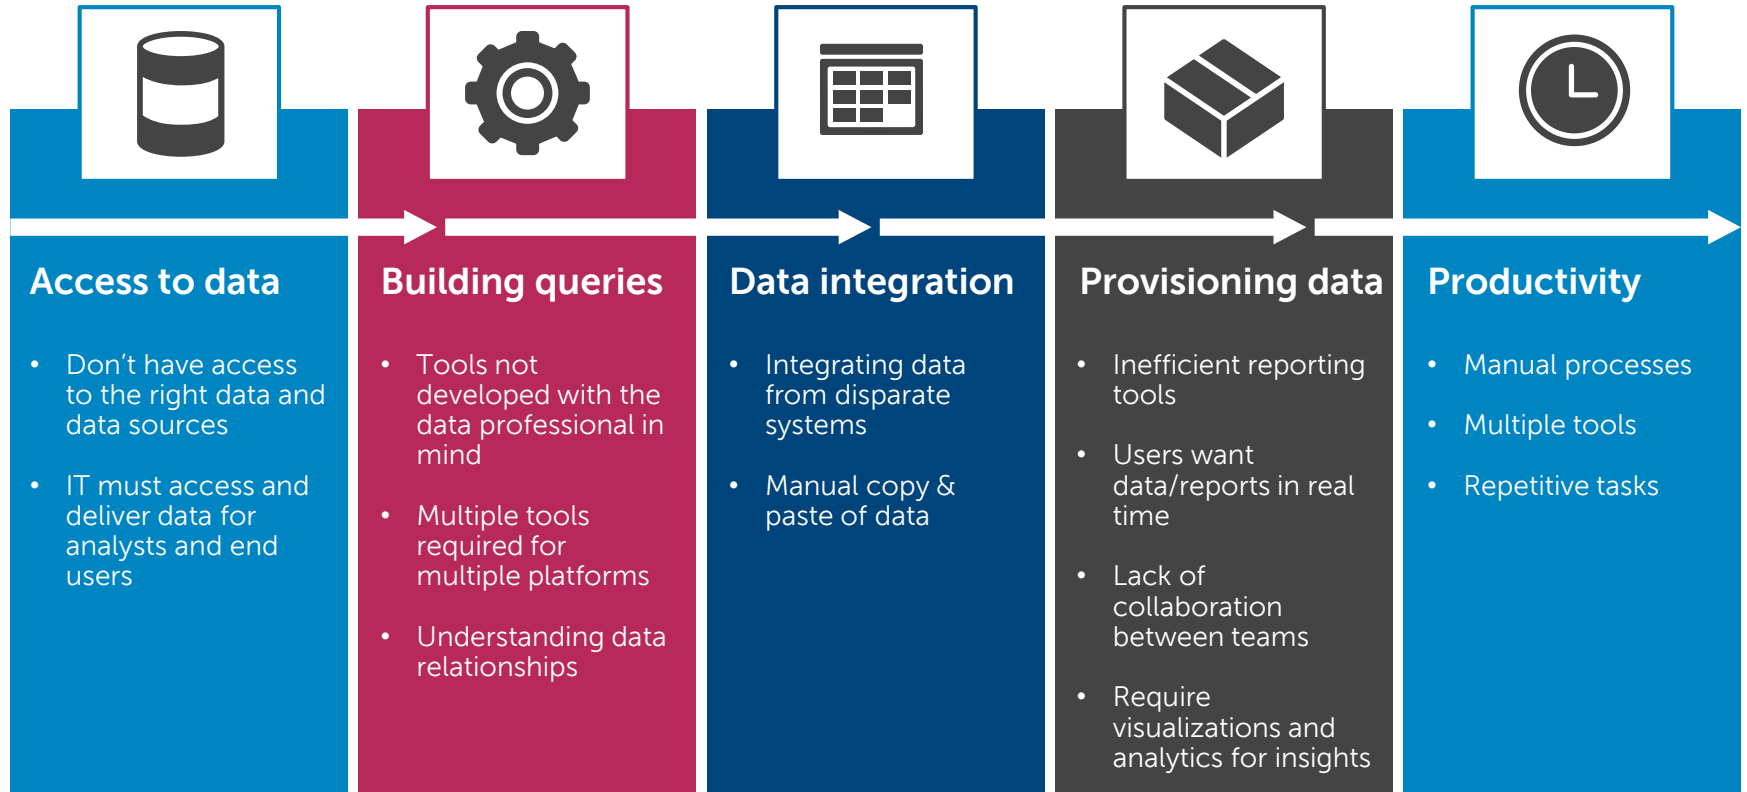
Access to data

- Don't have access to the right data and data sources
- IT must access and deliver data for analysts and end users

Building queries

- Tools not developed with the data professional in mind
- Multiple tools required for multiple platforms
- Understanding data relationships

Data integration

- Integrating data from disparate systems
- Manual copy & paste of data

Provisioning data

- Inefficient reporting tools
- Users want data/reports in real time
- Lack of collaboration between teams
- Require visualizations and analytics for insights

Productivity

- Manual processes
- Multiple tools
- Repetitive tasks